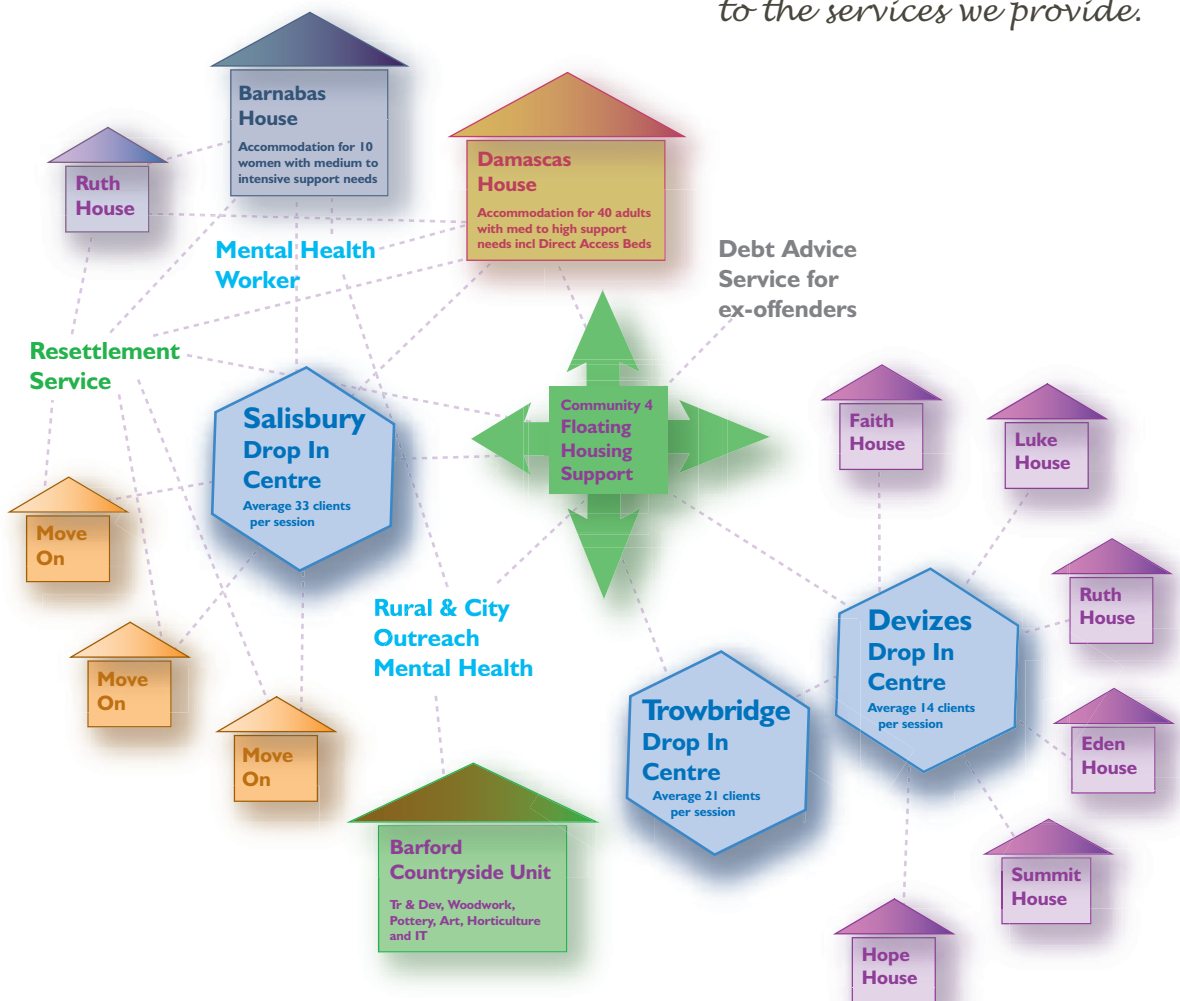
to the services we provide.

Barnabas House
Accommodation for 10 women with medium to intensive support needs

Ruth House

Damascas House
Accommodation for 40 adults with med to high support needs incl Direct Access Beds

Mental Health Worker

Debt Advice Service for ex-offenders

Resettlement Service

Salisbury Drop In Centre
Average 33 clients per session

Community 4 Floating Housing Support

Faith House

Luke House

Move On

Move On

Move On

Rural & City Outreach Mental Health

Ruth House

Devizes Drop In Centre
Average 14 clients per session

Eden House

Trowbridge Drop In Centre
Average 21 clients per session

Barford Countryside Unit
Tr & Dev, Woodwork, Pottery, Art, Horticulture and IT

Summit House

Hope House